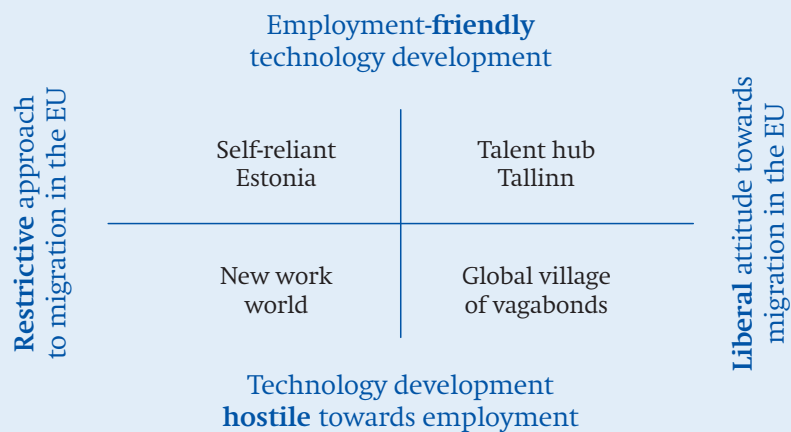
Employment-**friendly** technology development

**Restrictive** approach to migration in the EU

**Liberal** attitude towards migration in the EU

| Self-reliant Estonia | Talent hub Tallinn |
|---|---|
| New work world | Global village of vagabonds |

Technology development **hostile** towards employment